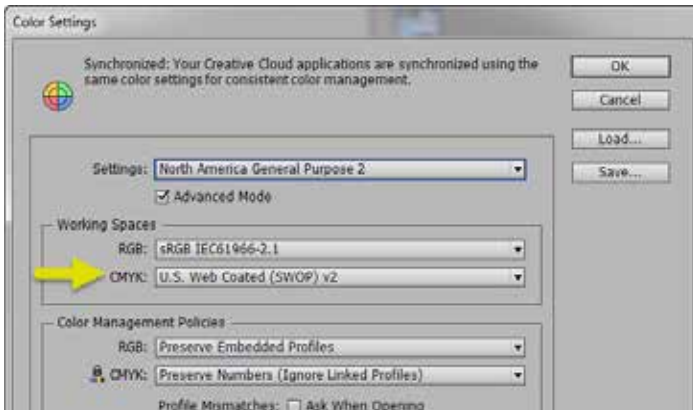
Color Settings

Synchronized: Your Creative Cloud applications are synchronized using the same color settings for consistent color management.

OK

Cancel

Load...

Save...

Settings: North America General Purpose 2

☑ Advanced Mode

Working Spaces

RGB: sRGB IEC61966-2.1

CMYK: U.S. Web Coated (SWOP) v2

Color Management Policies

RGB: Preserve Embedded Profiles

CMYK: Preserve Numbers (Ignore Linked Profiles)

Profile Mismatches: ☐ Ask When Opening